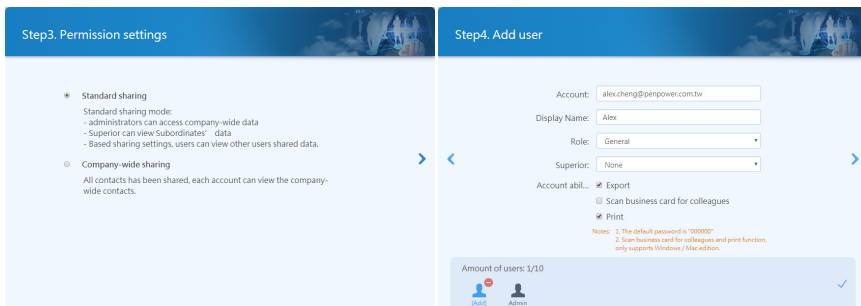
Step3. Permission settings

Standard sharing

Standard sharing mode:
- administrators can access company-wide data
- Superior can view Subordinates' data
- Based sharing settings, users can view other users shared data.

Company-wide sharing

All contacts has been shared, each account can view the company-wide contacts.

Step4. Add user

Account: alex.cheng@penpower.com.tw

Display Name: Alex

Role: General

Superior: None

Account abil... Export

Scan business card for colleagues

Print

Notes: 1. The default password is "000000"
2. Scan business card for colleagues and print function, only supports Windows / Mac edition.

Amount of users: 1/10

[Add]

Admin